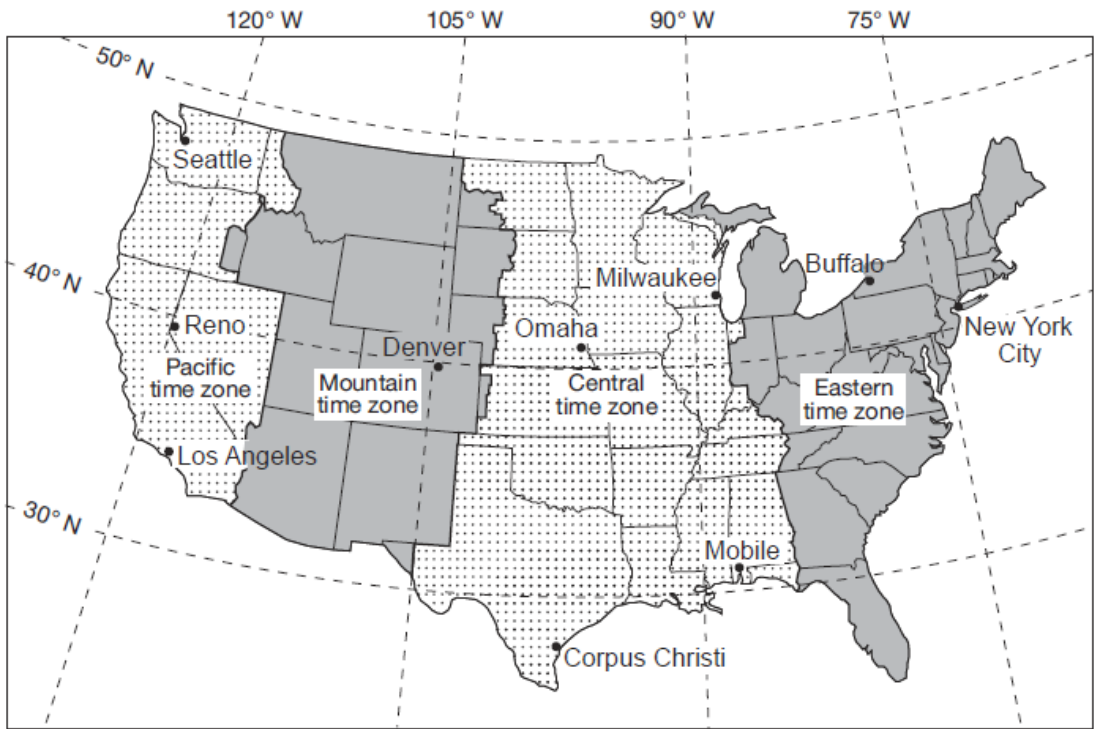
120° W
105° W
90° W
75° W
50° N
40° N
30° N
Seattle
Reno
Pacific time zone
Los Angeles
Denver
Mountain time zone
Omaha
Milwaukee
Central time zone
Buffalo
New York City
Eastern time zone
Mobile
Corpus Christi